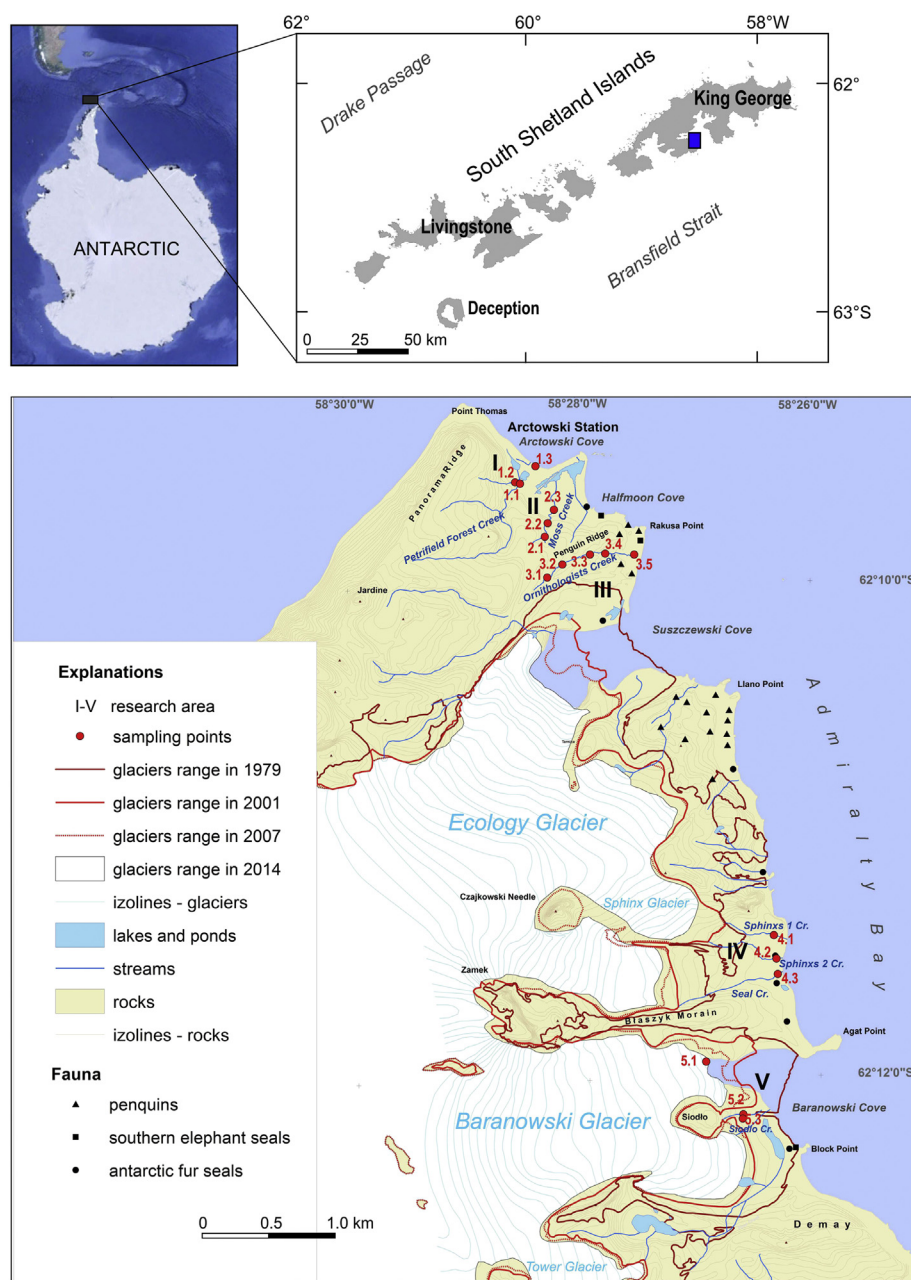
ANTARCTIC

62°
60°
58°W
62°
63°S
Drake Passage
South Shetland Islands
King George
Livingstone
Bransfield Strait
Deception
0 25 50 km

58°30'0"W
58°28'0"W
58°26'0"W
Point Thomas
Arctowski Station
Arctowski Cove
I
1.3
1.2
1.1
Panorama Ridge
II
2.3
Halfmoon Cove
Moss Creek
2.2
Rakusa Point
Petrifield Forest Creek
2.1
Penguin Ridge
3.4
3.2
3.3
3.5
3.1
Ornithologists Creek
62°10'0"S
Jardine
III
Suszczewski Cove
Llano Point
Admiralty Bay
Ecology Glacier
Czajkowski Needle
Sphinx Glacier
Sphinxs 1 Cr.
4.1
IV
4.2
Sphinxs 2 Cr.
Zamek
4.3
Seal Cr.
Blaszyk Morain
Agat Point
5.1
62°12'0"S
V
5.2
Baranowski Glacier
Siodlo
5.3
Baranowski Cove
Siodlo Cr.
Block Point
Demay
Tower Glacier

Explanations
I-V research area
sampling points
glaciers range in 1979
glaciers range in 2001
glaciers range in 2007
glaciers range in 2014
izolines - glaciers
lakes and ponds
streams
rocks
izolines - rocks
Fauna
penquins
southern elephant seals
antarctic fur seals

0 0.5 1.0 km